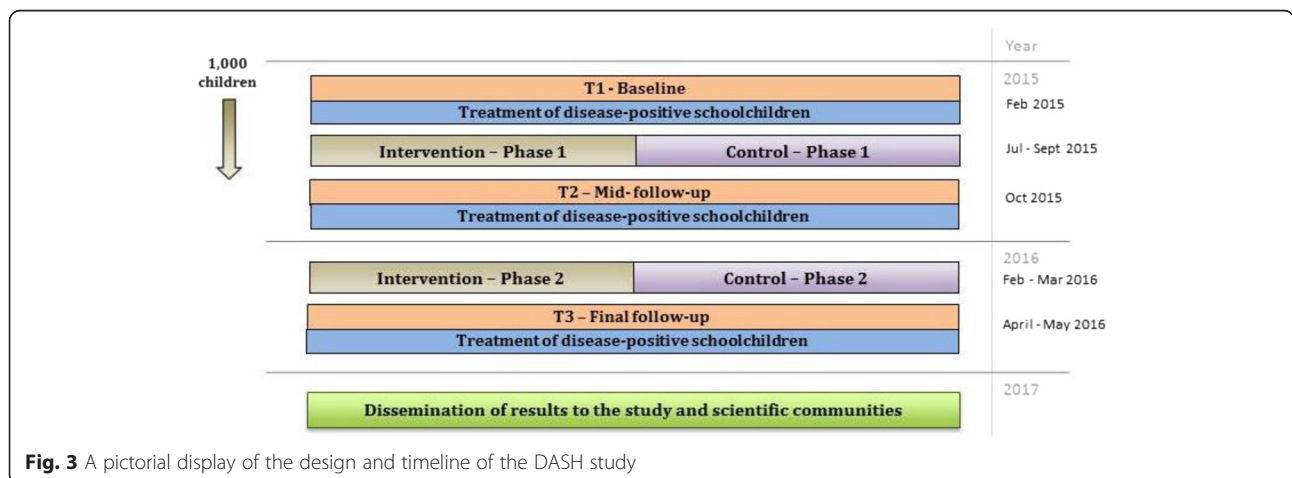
Year

1,000 children

2015

T1 - Baseline

Treatment of disease-positive schoolchildren

Feb 2015

Intervention – Phase 1

Control – Phase 1

Jul - Sept 2015

T2 – Mid-follow-up

Treatment of disease-positive schoolchildren

Oct 2015

2016

Intervention – Phase 2

Control – Phase 2

Feb - Mar 2016

T3 – Final follow-up

Treatment of disease-positive schoolchildren

April - May 2016

2017

Dissemination of results to the study and scientific communities

**Fig. 3** A pictorial display of the design and timeline of the DASH study